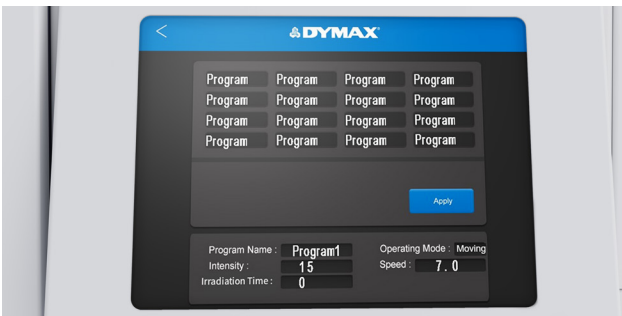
< DYMAX

| Program | Program | Program | Program |
|---|---|---|---|
| Program | Program | Program | Program |
| Program | Program | Program | Program |
| Program | Program | Program | Program |

Apply

Program Name : Program1
Intensity : 15
Irradiation Time : 0

Operating Mode : Moving
Speed : 7.0